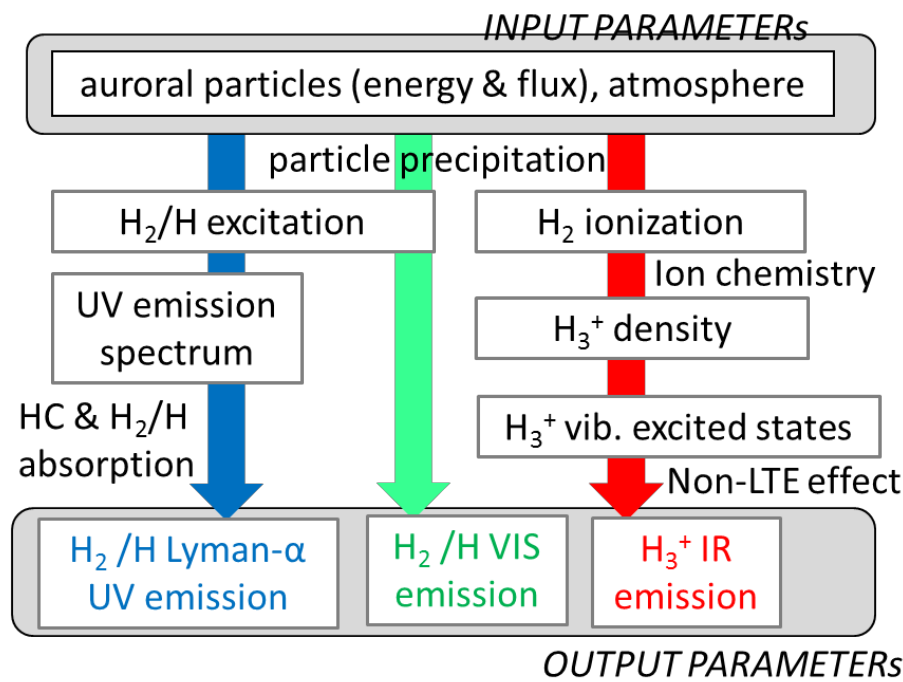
INPUT PARAMETERs

auroral particles (energy & flux), atmosphere

particle precipitation

$H_2$/H excitation

$H_2$ ionization

Ion chemistry

UV emission spectrum

$H_3^+$ density

$H_3^+$ vib. excited states

HC & $H_2$/H absorption

Non-LTE effect

$H_2$ /H Lyman-α UV emission

$H_2$ /H VIS emission

$H_3^+$ IR emission

OUTPUT PARAMETERs